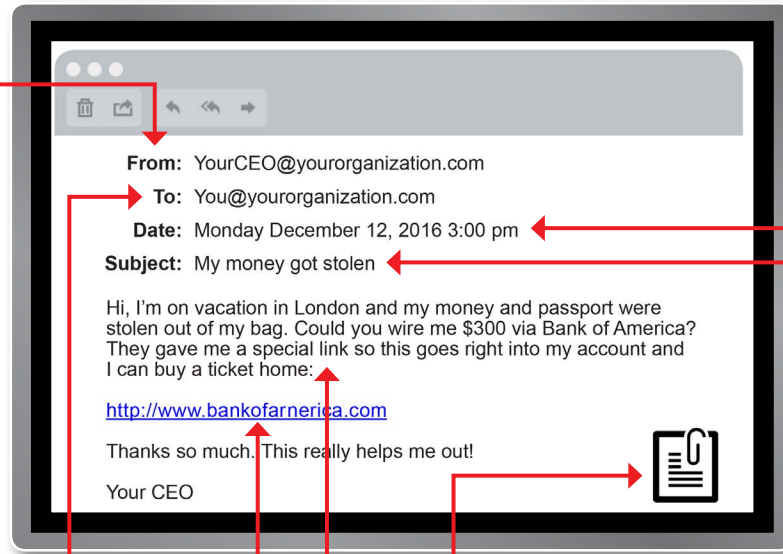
From: YourCEO@yourorganization.com
To: You@yourorganization.com
Date: Monday December 12, 2016 3:00 pm
Subject: My money got stolen

Hi, I'm on vacation in London and my money and passport were stolen out of my bag. Could you wire me $300 via Bank of America? They gave me a special link so this goes right into my account and I can buy a ticket home:

http://www.bankofarnerica.com

Thanks so much. This really helps me out!

Your CEO